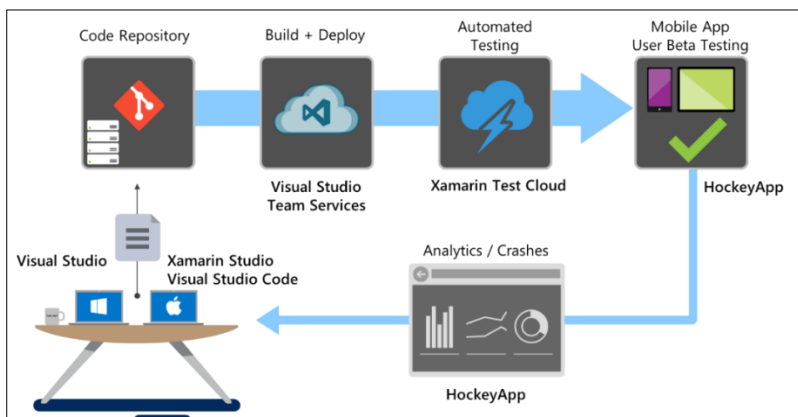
Code Repository

Build + Deploy

Automated Testing

Mobile App User Beta Testing

Visual Studio Team Services

Xamarin Test Cloud

HockeyApp

Analytics / Crashes

Visual Studio

Xamarin Studio Visual Studio Code

HockeyApp